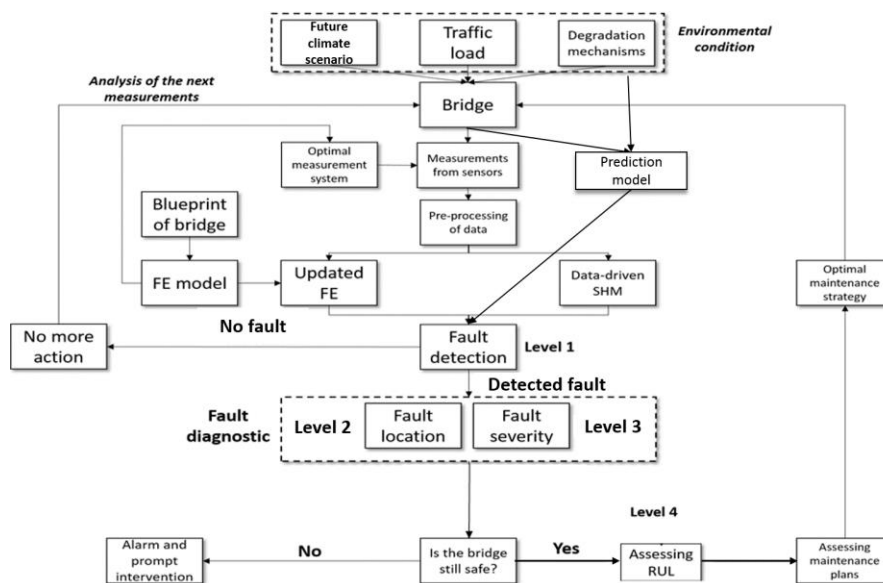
Future climate scenario

Traffic load

Degradation mechanisms

Environmental condition

Analysis of the next measurements

Bridge

Optimal measurement system

Measurements from sensors

Prediction model

Blueprint of bridge

Pre-processing of data

FE model

Updated FE

Data-driven SHM

Optimal maintenance strategy

No fault

No more action

Fault detection

Level 1

Detected fault

Fault diagnostic

Level 2

Fault location

Fault severity

Level 3

Level 4

Alarm and prompt intervention

No

Is the bridge still safe?

Yes

Assessing RUL

Assessing maintenance plans